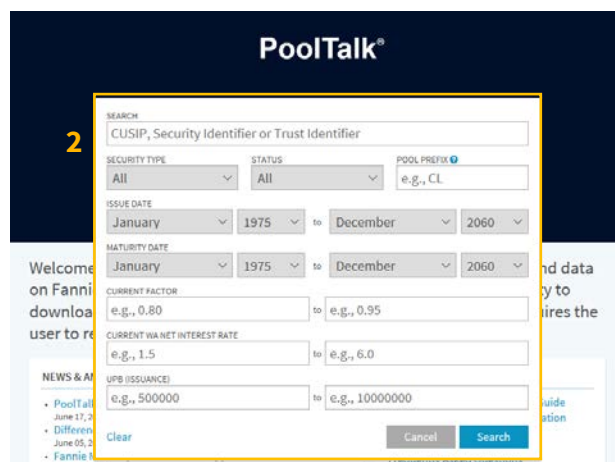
PoolTalk®

2

SEARCH
CUSIP, Security Identifier or Trust Identifier

SECURITY TYPE
All

STATUS
All

POOL PREFIX
e.g., CL

ISSUE DATE
January 1975 to December 2060

MATURITY DATE
January 1975 to December 2060

CURRENT FACTOR
e.g., 0.80 to e.g., 0.95

CURRENT WA NET INTEREST RATE
e.g., 1.5 to e.g., 6.0

UPB (ISSUANCE)
e.g., 500000 to e.g., 10000000

Clear

Cancel

Search

Welcome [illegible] nd data on Fanni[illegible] y to downloa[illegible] ires the user to re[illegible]

NEWS & A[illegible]

• PoolTal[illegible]
June 17, 2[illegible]
• Differen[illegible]
June 05, 2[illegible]
• Fannie M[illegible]

uide
ation